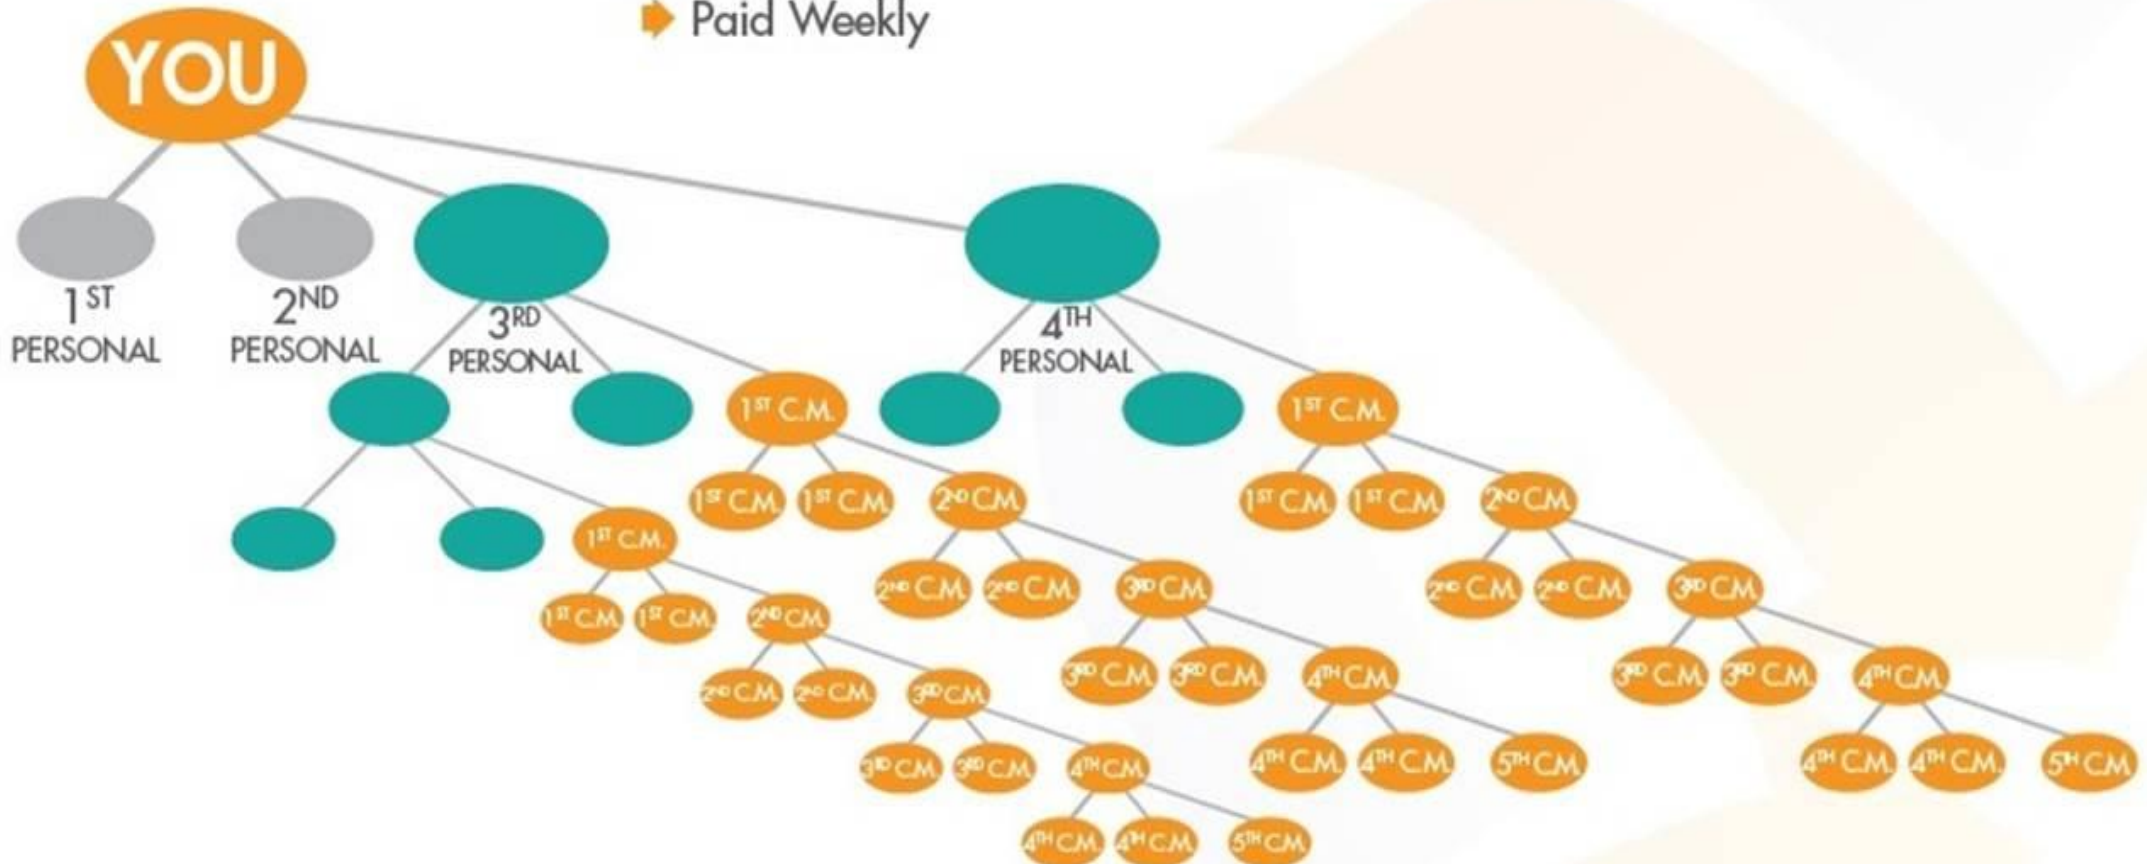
Paid Weekly

YOU

$1^{ST}$ PERSONAL

$2^{ND}$ PERSONAL

$3^{RD}$ PERSONAL

$4^{TH}$ PERSONAL

$1^{ST}$ C.M.

$1^{ST}$ C.M.

$1^{ST}$ C.M.

$1^{ST}$ C.M. $1^{ST}$ C.M. $2^{ND}$ C.M.

$1^{ST}$ C.M. $1^{ST}$ C.M. $2^{ND}$ C.M.

$1^{ST}$ C.M. $1^{ST}$ C.M. $2^{ND}$ C.M.

$2^{ND}$ C.M. $2^{ND}$ C.M. $3^{RD}$ C.M.

$2^{ND}$ C.M. $2^{ND}$ C.M. $3^{RD}$ C.M.

$2^{ND}$ C.M. $2^{ND}$ C.M. $3^{RD}$ C.M.

$3^{RD}$ C.M. $3^{RD}$ C.M. $4^{TH}$ C.M.

$3^{RD}$ C.M. $3^{RD}$ C.M. $4^{TH}$ C.M.

$3^{RD}$ C.M. $3^{RD}$ C.M. $4^{TH}$ C.M.

$4^{TH}$ C.M. $4^{TH}$ C.M. $5^{TH}$ C.M.

$4^{TH}$ C.M. $4^{TH}$ C.M. $5^{TH}$ C.M.

$4^{TH}$ C.M. $4^{TH}$ C.M. $5^{TH}$ C.M.